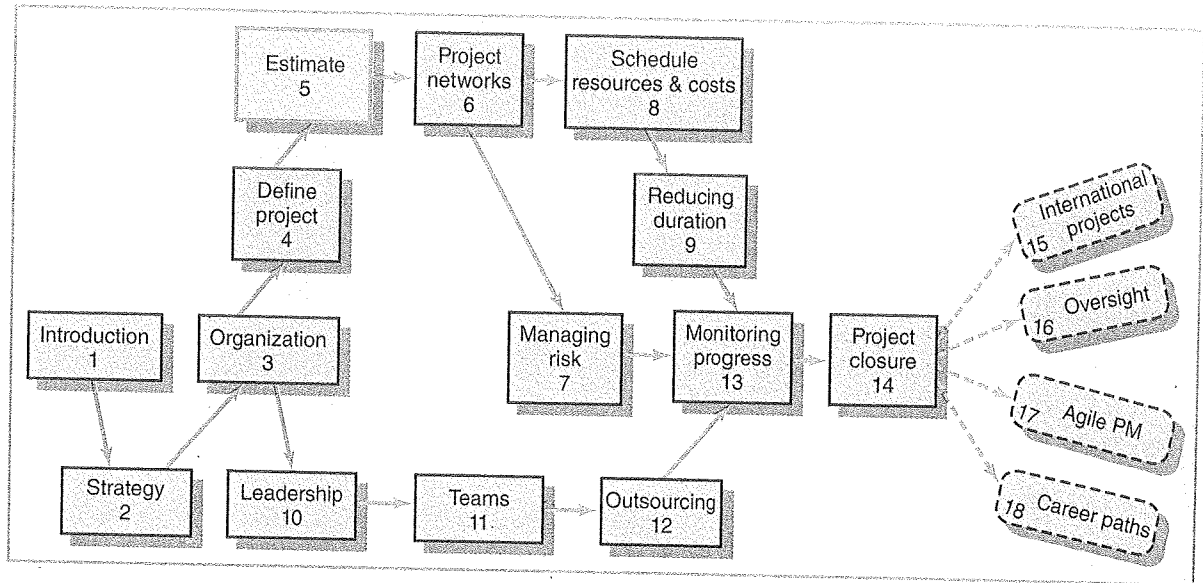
Estimate
5

Project networks
6

Schedule resources & costs
8

Define project
4

Reducing duration
9

International projects
15

Introduction
1

Organization
3

Managing risk
7

Monitoring progress
13

Project closure
14

Oversight
16

Agile PM
17

Strategy
2

Leadership
10

Teams
11

Outsourcing
12

Career paths
18